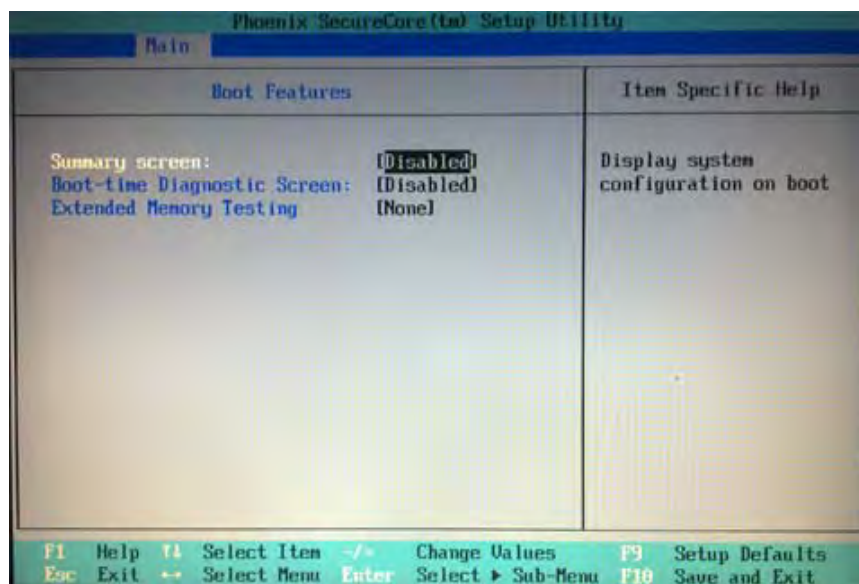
Phoenix SecureCore(tm) Setup Utility

Main

Boot Features

Item Specific Help

Summary screen: [Disabled]
Boot-time Diagnostic Screen: [Disabled]
Extended Memory Testing [None]

Display system configuration on boot

F1 Help ↑↓ Select Item -/+ Change Values F9 Setup Defaults
Esc Exit ↔ Select Menu Enter Select ▶ Sub-Menu F10 Save and Exit